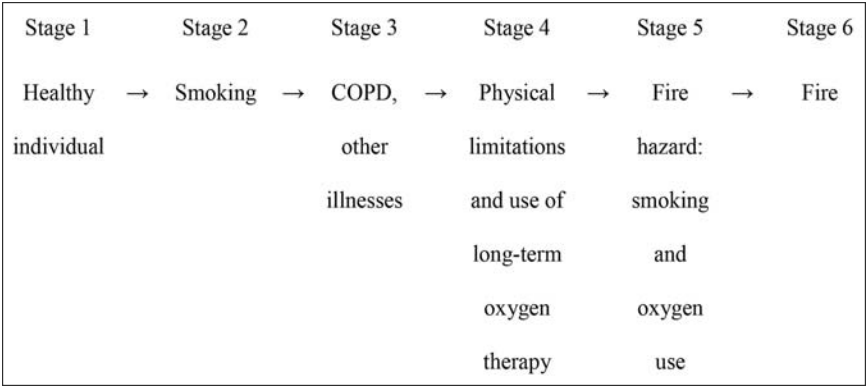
| Stage 1 | | Stage 2 | | Stage 3 | | Stage 4 | | Stage 5 | | Stage 6 |
|---|---|---|---|---|---|---|---|---|---|---|
| Healthy individual | → | Smoking | → | COPD, other illnesses | → | Physical limitations and use of long-term oxygen therapy | → | Fire hazard: smoking and oxygen use | → | Fire |